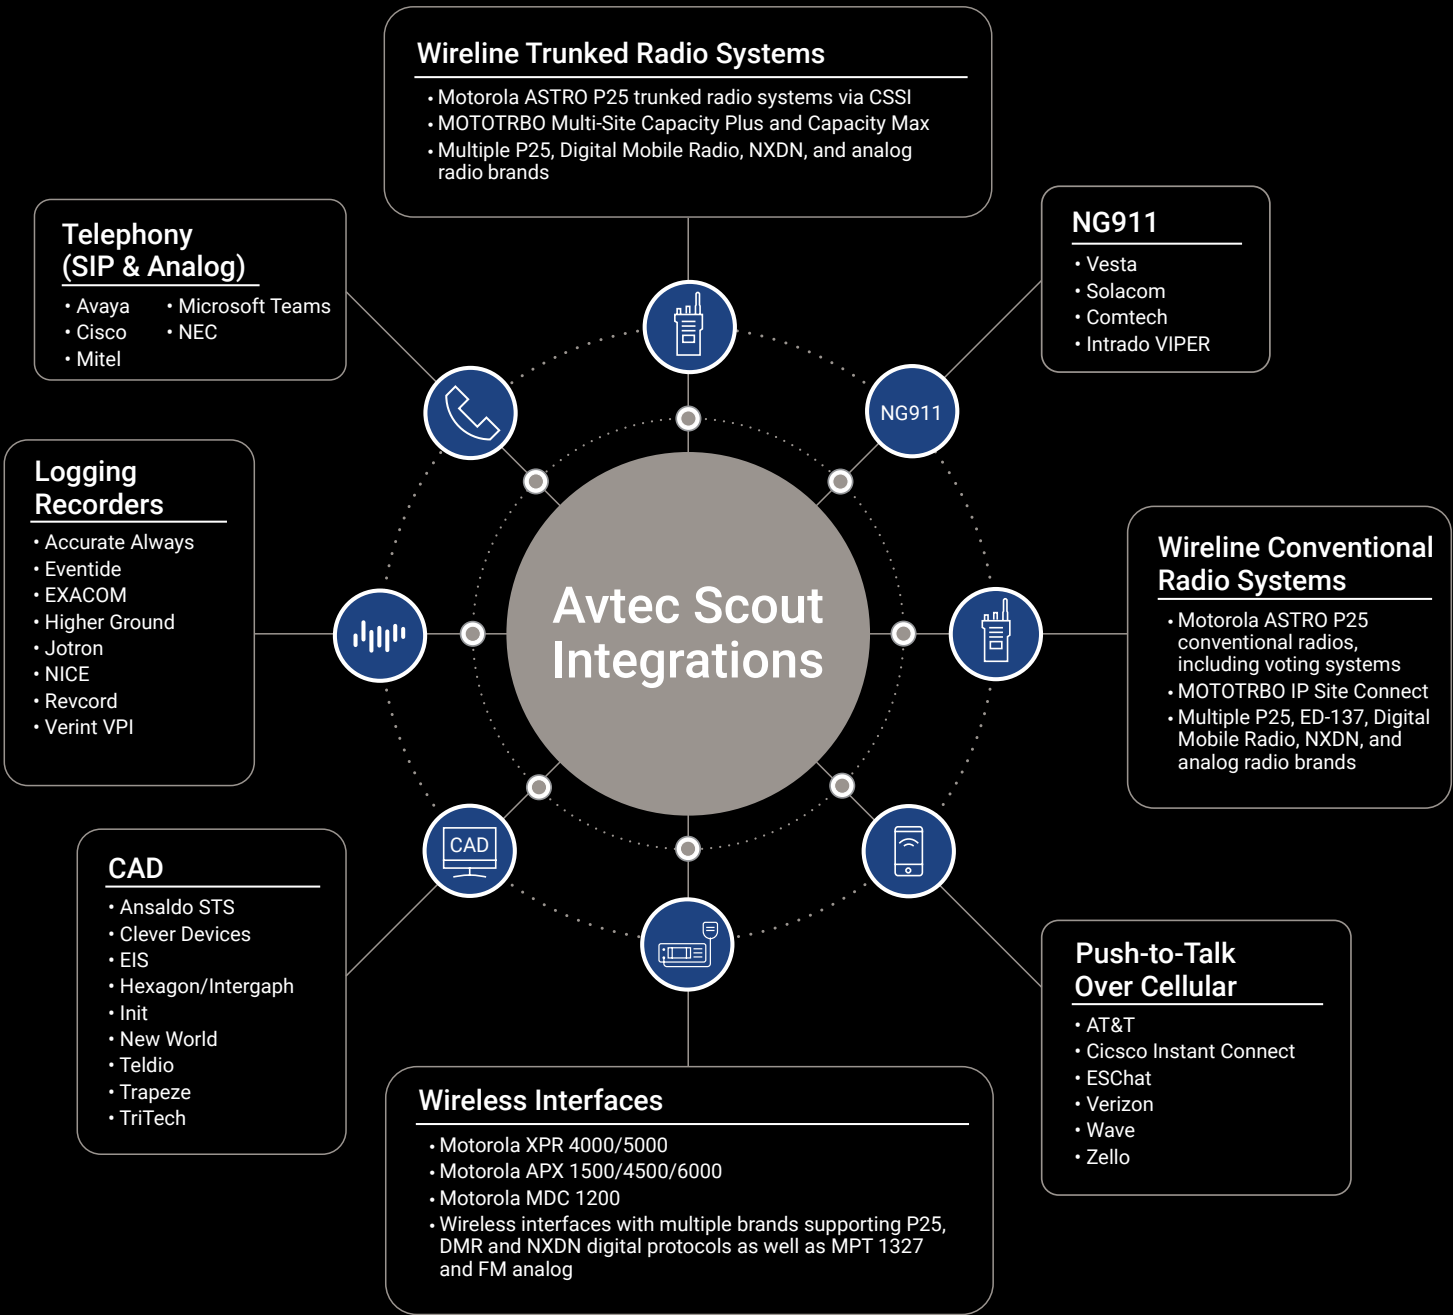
Wireline Trunked Radio Systems
• Motorola ASTRO P25 trunked radio systems via CSSI
• MOTOTRBO Multi-Site Capacity Plus and Capacity Max
• Multiple P25, Digital Mobile Radio, NXDN, and analog radio brands

Telephony (SIP & Analog)
• Avaya
• Cisco
• Mitel
• Microsoft Teams
• NEC

NG911
• Vesta
• Solacom
• Comtech
• Intrado VIPER

NG911

Logging Recorders
• Accurate Always
• Eventide
• EXACOM
• Higher Ground
• Jotron
• NICE
• Revcord
• Verint VPI

Avtec Scout Integrations

Wireline Conventional Radio Systems
• Motorola ASTRO P25 conventional radios, including voting systems
• MOTOTRBO IP Site Connect
• Multiple P25, ED-137, Digital Mobile Radio, NXDN, and analog radio brands

CAD

CAD
• Ansaldo STS
• Clever Devices
• EIS
• Hexagon/Intergaph
• Init
• New World
• Teldio
• Trapeze
• TriTech

Push-to-Talk Over Cellular
• AT&T
• Cicsco Instant Connect
• ESChat
• Verizon
• Wave
• Zello

Wireless Interfaces
• Motorola XPR 4000/5000
• Motorola APX 1500/4500/6000
• Motorola MDC 1200
• Wireless interfaces with multiple brands supporting P25, DMR and NXDN digital protocols as well as MPT 1327 and FM analog